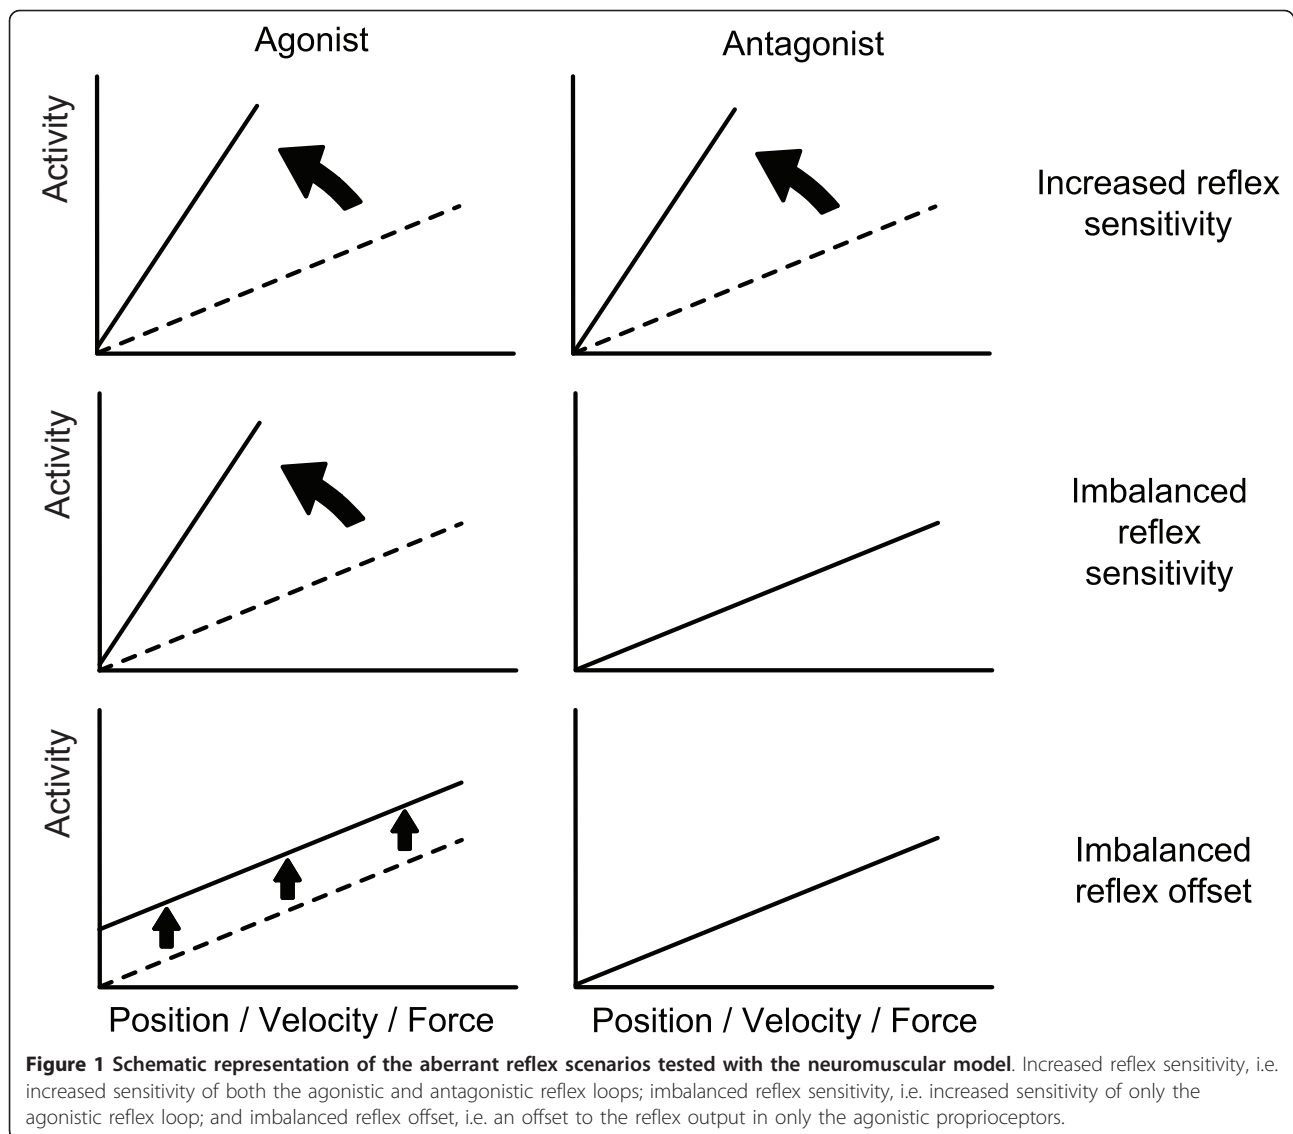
Agonist

Antagonist

Activity

Increased reflex sensitivity

Activity

Imbalanced reflex sensitivity

Activity

Imbalanced reflex offset

Position / Velocity / Force

Position / Velocity / Force

**Figure 1 Schematic representation of the aberrant reflex scenarios tested with the neuromuscular model**. Increased reflex sensitivity, i.e. increased sensitivity of both the agonistic and antagonistic reflex loops; imbalanced reflex sensitivity, i.e. increased sensitivity of only the agonistic reflex loop; and imbalanced reflex offset, i.e. an offset to the reflex output in only the agonistic proprioceptors.